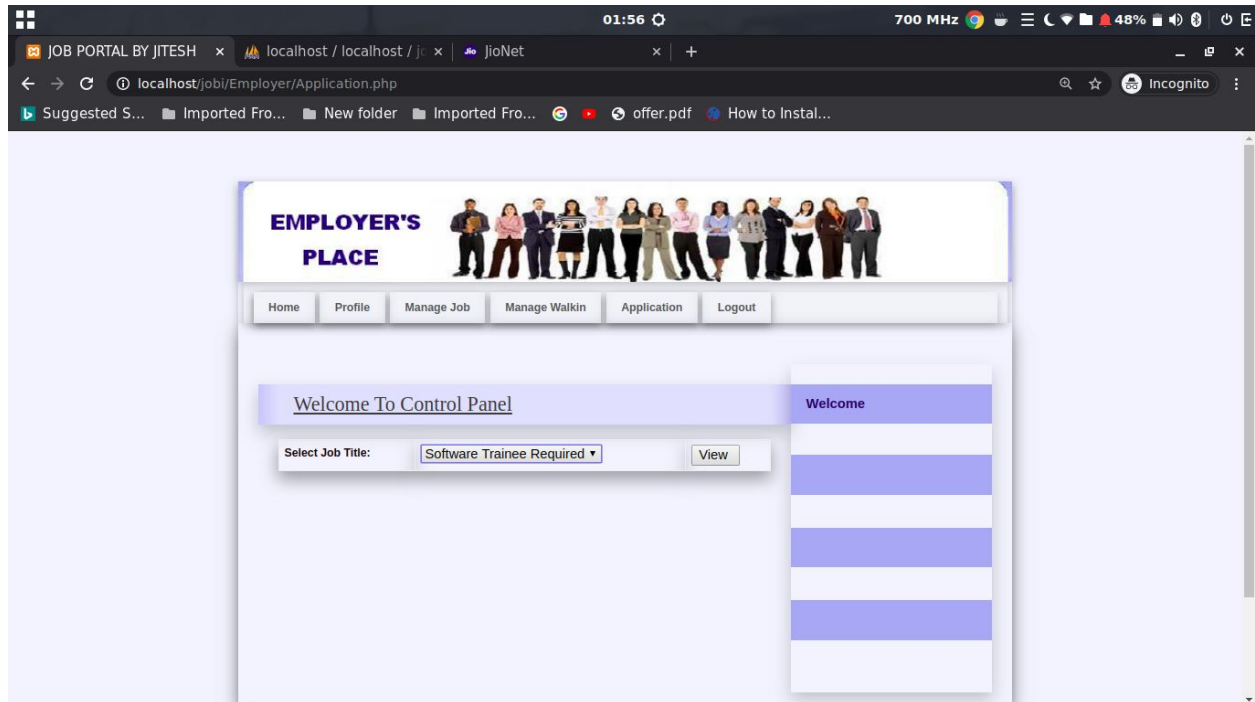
01:56

700 MHz 48%

JOB PORTAL BY JITESH × localhost / localhost / jc × JioNet × +

localhost/jobi/Employer/Application.php

Incognito

Suggested S... Imported Fro... New folder Imported Fro... offer.pdf How to Instal...

EMPLOYER'S PLACE

Home | Profile | Manage Job | Manage Walkin | Application | Logout

Welcome To Control Panel

Welcome

Select Job Title: Software Trainee Required ▾ View